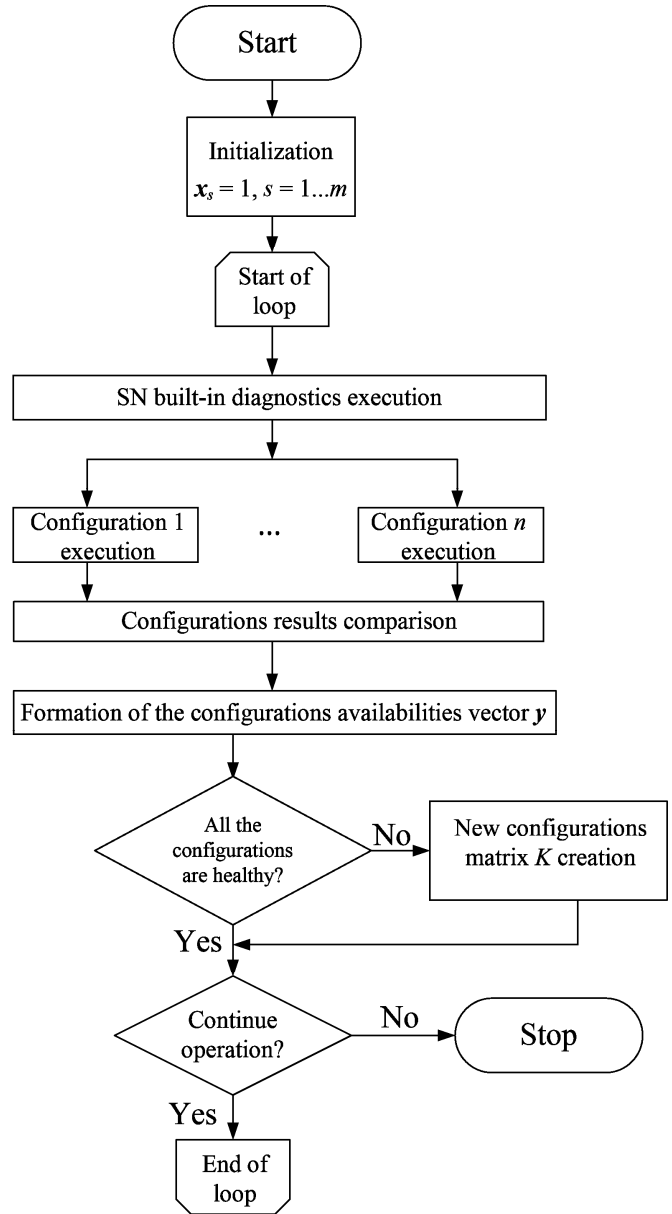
Start

Initialization
$\boldsymbol{x}_s = 1$, $s = 1...m$

Start of loop

SN built-in diagnostics execution

Configuration 1 execution

...

Configuration $n$ execution

Configurations results comparison

Formation of the configurations availabilities vector $\boldsymbol{y}$

All the configurations are healthy?

No

New configurations matrix $K$ creation

Yes

Continue operation?

No

Stop

Yes

End of loop